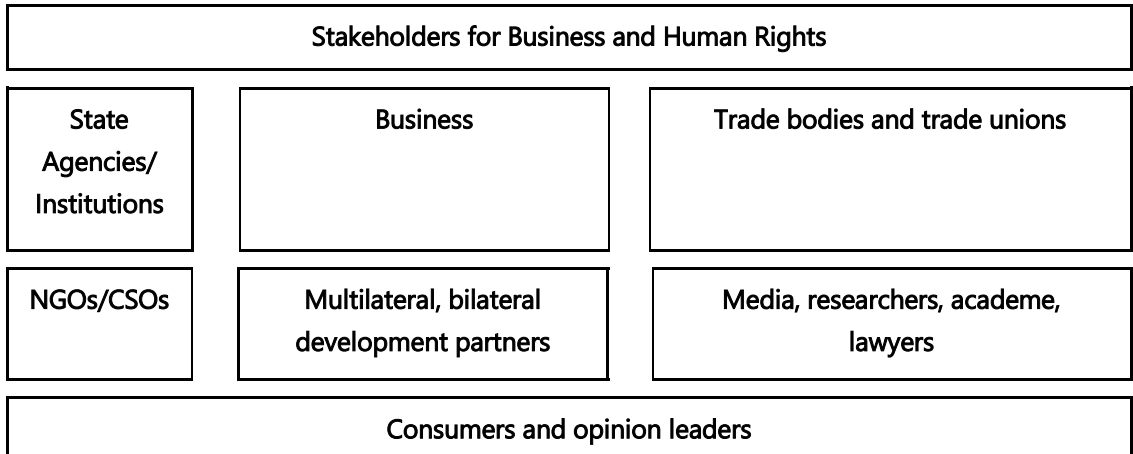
Stakeholders for Business and Human Rights

State Agencies/ Institutions

Business

Trade bodies and trade unions

NGOs/CSOs

Multilateral, bilateral development partners

Media, researchers, academe, lawyers

Consumers and opinion leaders